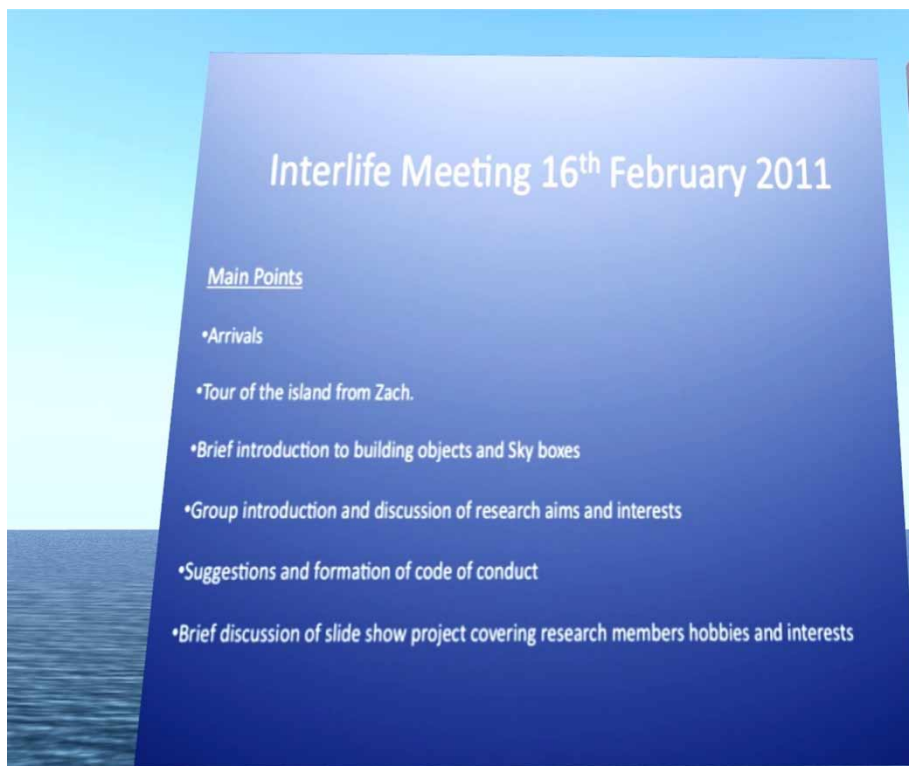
Interlife Meeting 16$^{th}$ February 2011

Main Points

•Arrivals

•Tour of the island from Zach.

•Brief introduction to building objects and Sky boxes

•Group introduction and discussion of research aims and interests

•Suggestions and formation of code of conduct

•Brief discussion of slide show project covering research members hobbies and interests